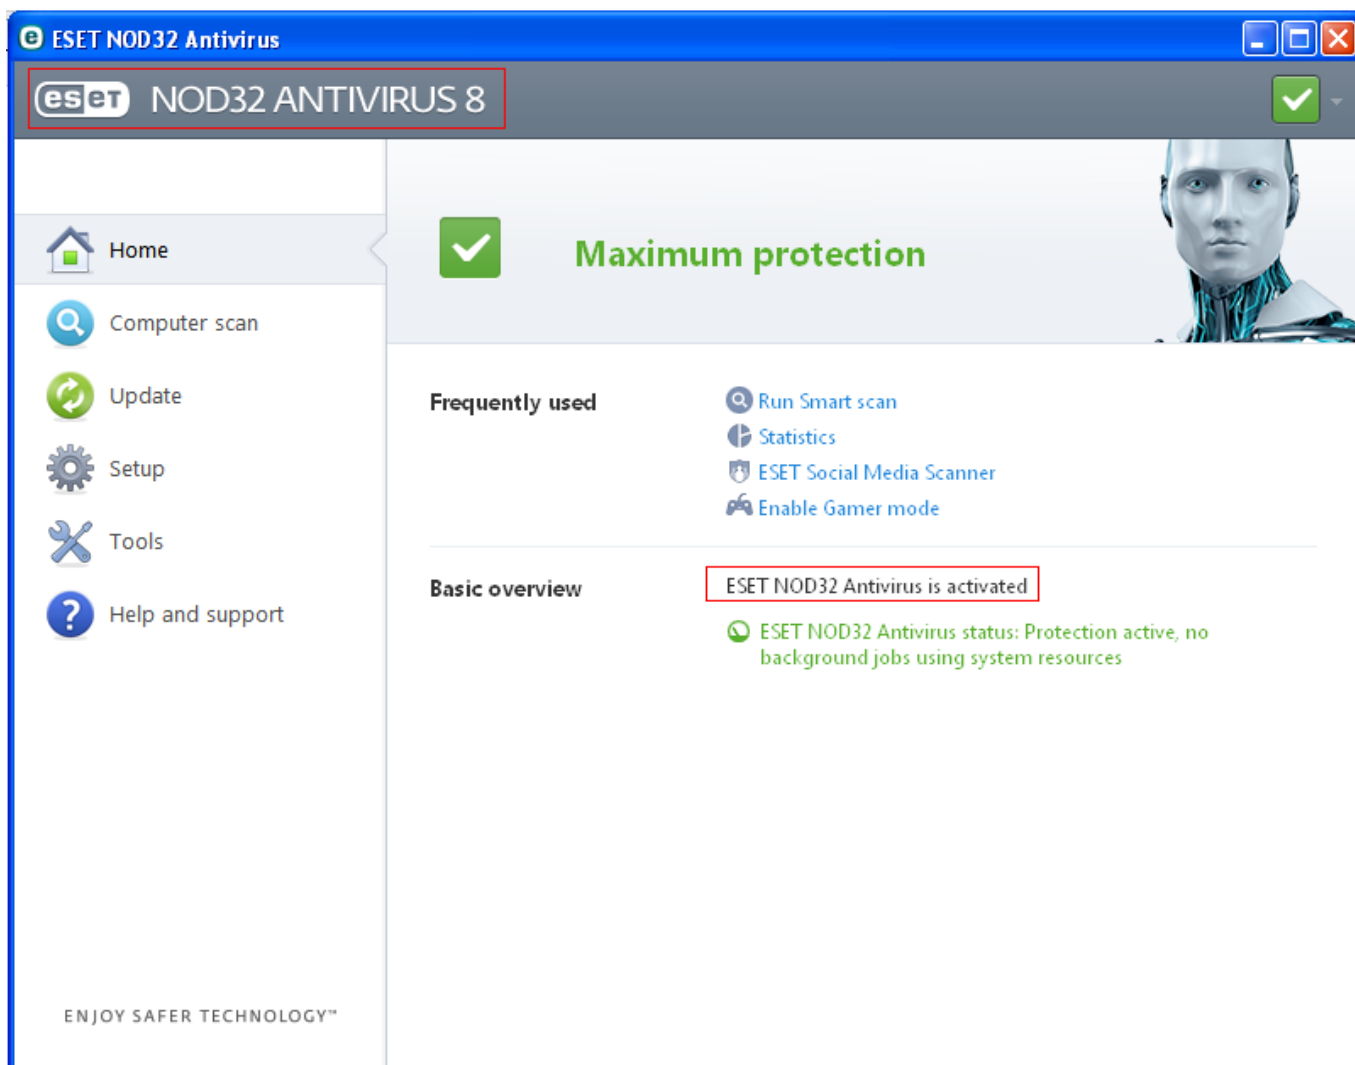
ESET NOD32 Antivirus

eset NOD32 ANTIVIRUS 8

Home
Computer scan
Update
Setup
Tools
Help and support

Maximum protection

Frequently used
Run Smart scan
Statistics
ESET Social Media Scanner
Enable Gamer mode

Basic overview
ESET NOD32 Antivirus is activated
ESET NOD32 Antivirus status: Protection active, no background jobs using system resources

ENJOY SAFER TECHNOLOGY™